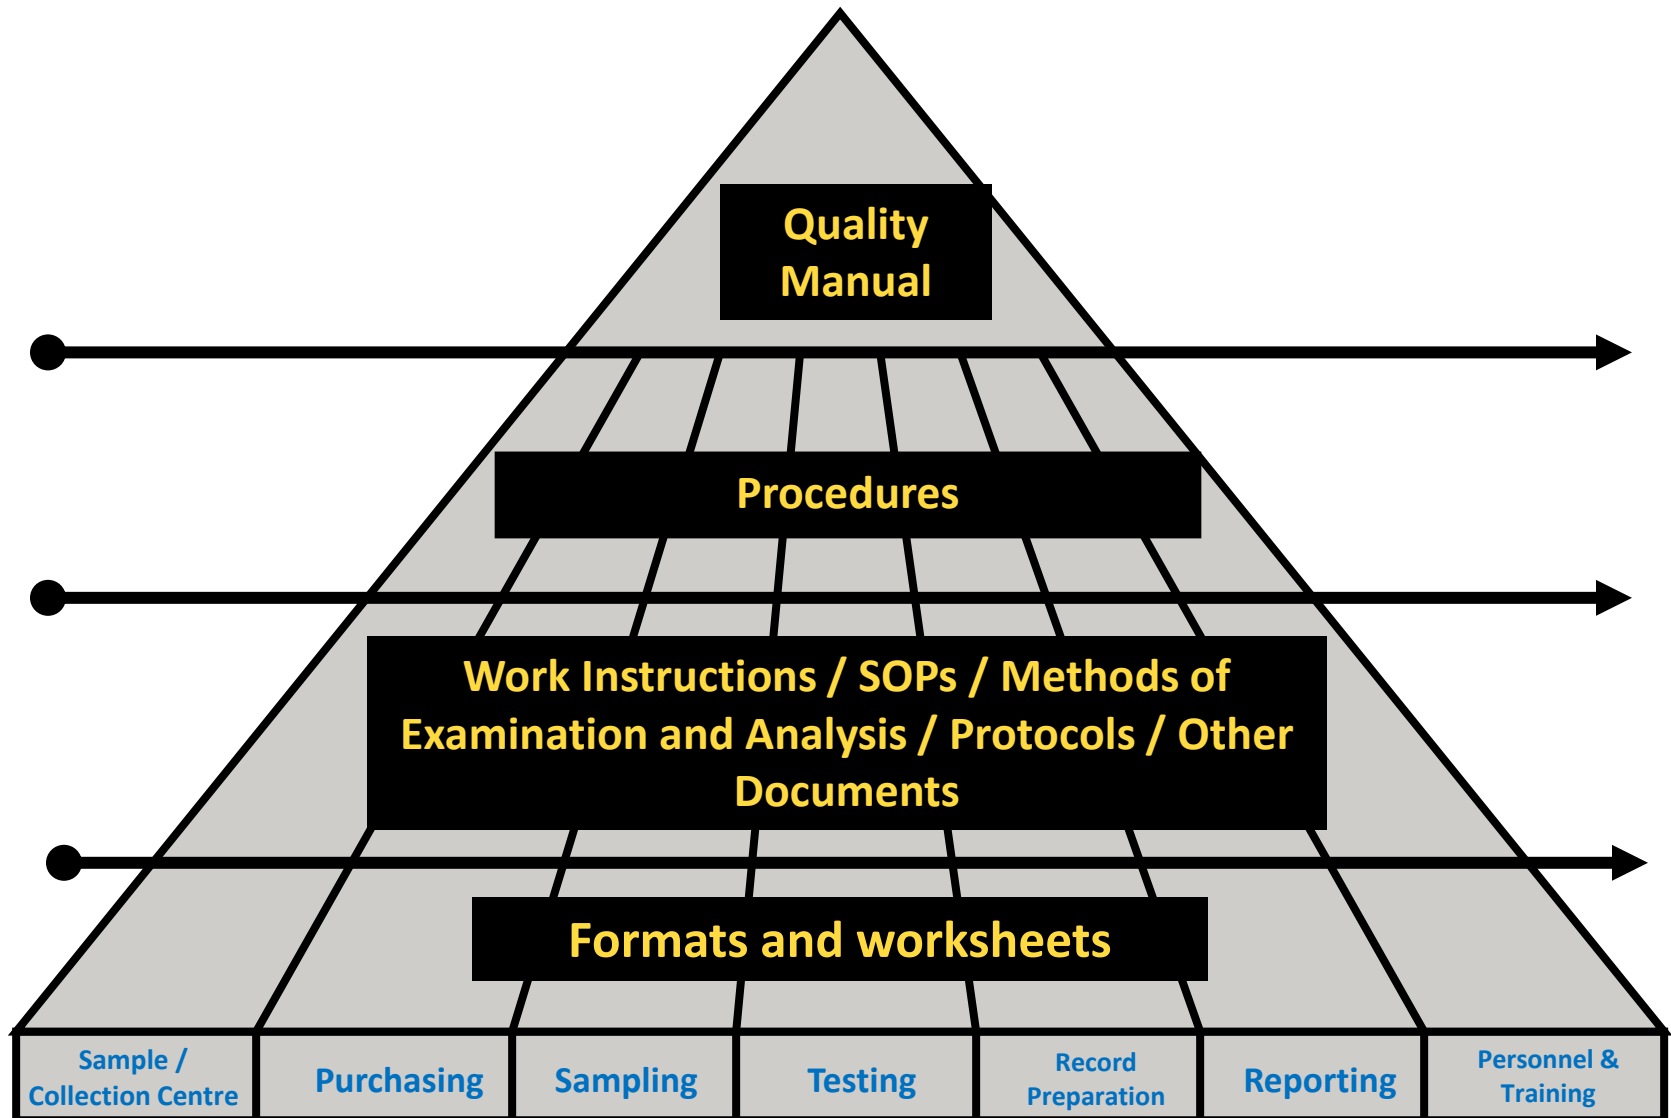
Quality Manual

Procedures

Work Instructions / SOPs / Methods of Examination and Analysis / Protocols / Other Documents

Formats and worksheets

| Sample / Collection Centre | Purchasing | Sampling | Testing | Record Preparation | Reporting | Personnel & Training |
|---|---|---|---|---|---|---|